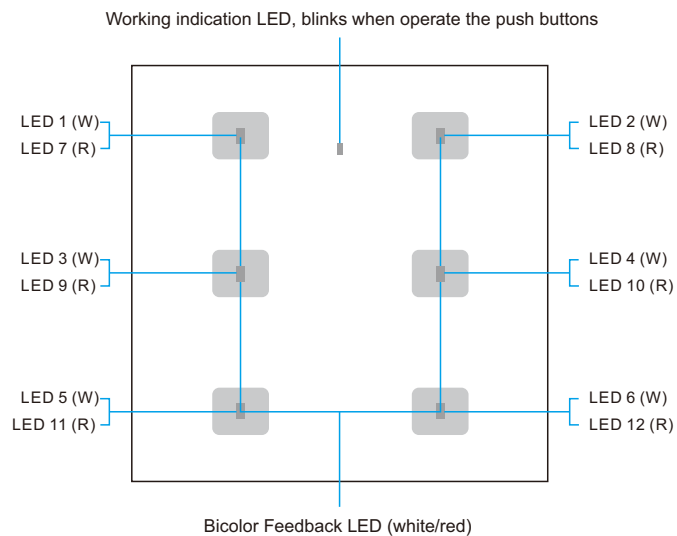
Working indication LED, blinks when operate the push buttons

LED 1 (W)
LED 7 (R)

LED 2 (W)
LED 8 (R)

LED 3 (W)
LED 9 (R)

LED 4 (W)
LED 10 (R)

LED 5 (W)
LED 11 (R)

LED 6 (W)
LED 12 (R)

Bicolor Feedback LED (white/red)